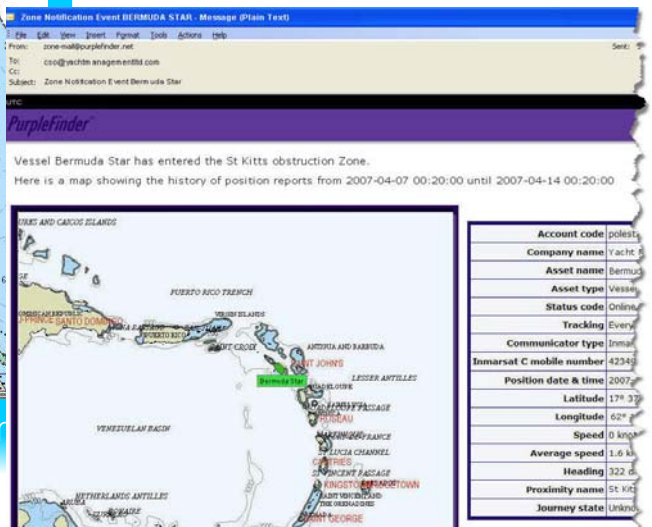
Zone Notification Event BERMUDA STAR - Message (Plain Text)

File Edit View Insert Format Tools Actions Help

From: zone-mail@purplefinder.net
To: cso@yachtmanagementltd.com
Cc:
Subject: Zone Notification Event Bermuda Star

Sent:

UTC:

PurpleFinder

Vessel Bermuda Star has entered the St Kitts obstruction Zone.

Here is a map showing the history of position reports from 2007-04-07 00:20:00 until 2007-04-14 00:20:00

TURKS AND CAICOS ISLANDS

PUERTO RICO TRENCH

DOMINICAN REPUBLIC
PRINCE SANTO DOMINGO
PUERTO RICO
VIRGIN ISLANDS
SAINT CROIX
ANTIGUA AND BARBUDA
SAINT JOHN'S
Bermuda Star
GUADELOUPE
LESSER ANTILLES
DOMINICA PASSAGE
ROSEAU
VENEZUELAN BASIN
MARTINIQUE FRANCE
ST LUCIA CHANNEL
CASTRIES
ST VINCENT PASSAGE
KINGSTOWN
BRIDGETOWN
SAINT VINCENT AND THE GRENADINES
NETHERLANDS ANTILLES
BONAIRE
SAINT GEORGE

| Account code | polest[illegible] |
|---|---|
| Company name | Yacht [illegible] |
| Asset name | Bermud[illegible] |
| Asset type | Vesse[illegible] |
| Status code | Online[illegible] |
| Tracking | Every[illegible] |
| Communicator type | Inmar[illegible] |
| Inmarsat C mobile number | 42349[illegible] |
| Position date & time | 2007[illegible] |
| Latitude | 17° 37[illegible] |
| Longitude | 62° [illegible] |
| Speed | 0 kno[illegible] |
| Average speed | 1.6 k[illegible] |
| Heading | 322 d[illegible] |
| Proximity name | St Kitt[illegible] |
| Journey state | Unkno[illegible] |